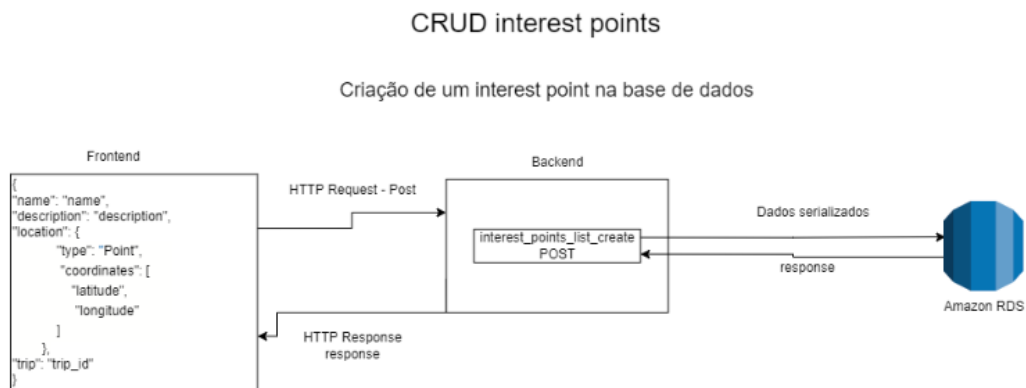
CRUD interest points

Criação de um interest point na base de dados

Frontend

{
"name": "name",
"description": "description",
"location": {
"type": "Point",
"coordinates": [
"latitude",
"longitude"
]
},
"trip": "trip_id"
}

HTTP Request - Post

Backend

interest_points_list_create
POST

Dados serializados

response

Amazon RDS

HTTP Response
response